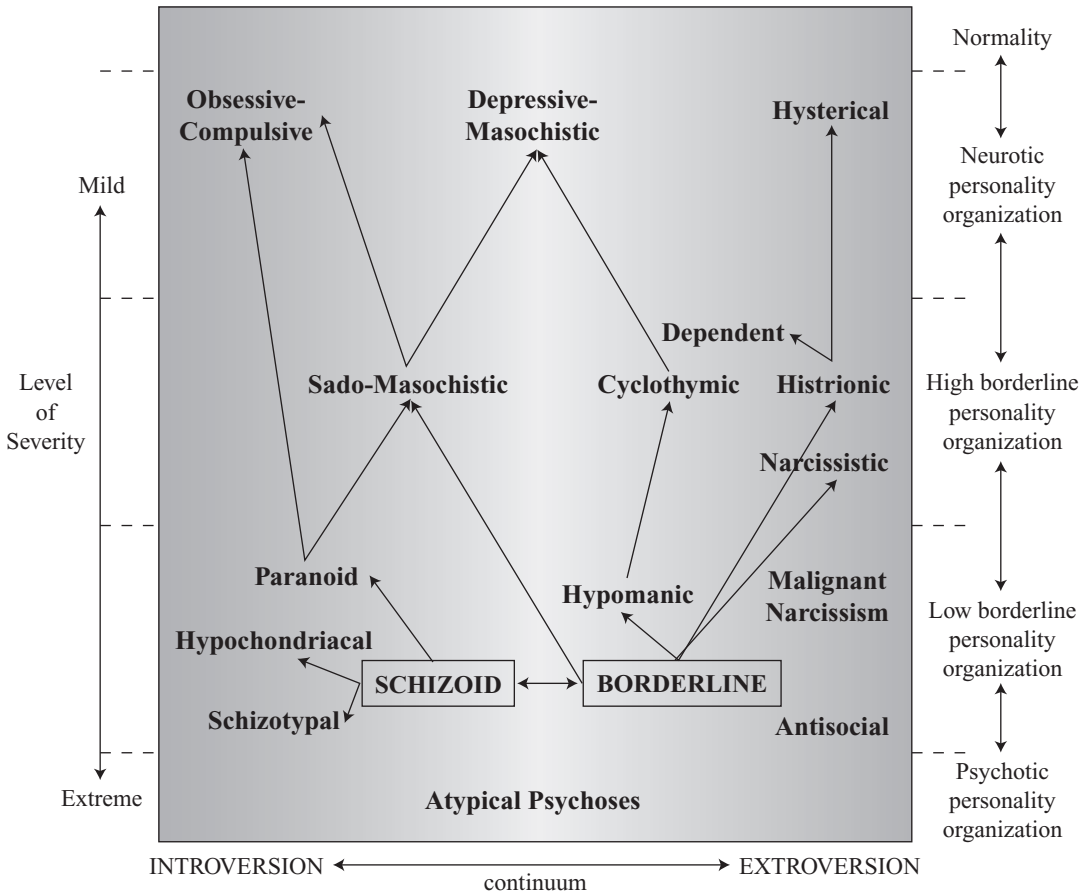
Normality

Neurotic personality organization

High borderline personality organization

Low borderline personality organization

Psychotic personality organization

Mild

Level of Severity

Extreme

Obsessive-Compulsive

Depressive-Masochistic

Hysterical

Dependent

Sado-Masochistic

Cyclothymic

Histrionic

Narcissistic

Paranoid

Hypomanic

Malignant Narcissism

Hypochondriacal

SCHIZOID

BORDERLINE

Schizotypal

Antisocial

Atypical Psychoses

INTROVERSION ← → EXTROVERSION
continuum